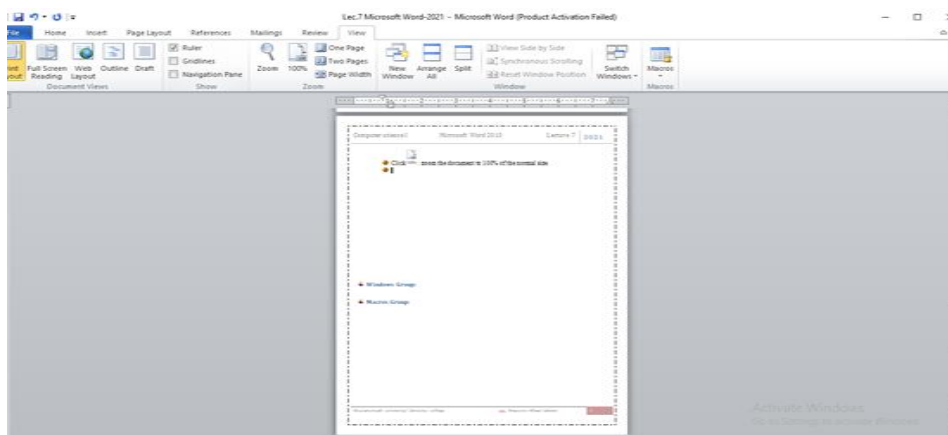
Lec.7 Microsoft Word-2021 - Microsoft Word (Product Activation Failed)

File Home Insert Page Layout References Mailings Review View

Print Layout Full Screen Reading Web Layout Outline Draft
Document Views

Ruler
Gridlines
Navigation Pane
Show

Zoom 100%
One Page
Two Pages
Page Width
Zoom

New Window Arrange All Split
View Side by Side
Synchronous Scrolling
Reset Window Position
Switch Windows
Window

Macros
Macros

Computer science1 Microsoft Word 2010 Lecture 7 2021

Click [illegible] zoom the document to 100% of the normal size

Windows Group

Macros Group

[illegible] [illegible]

Activate Windows
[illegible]